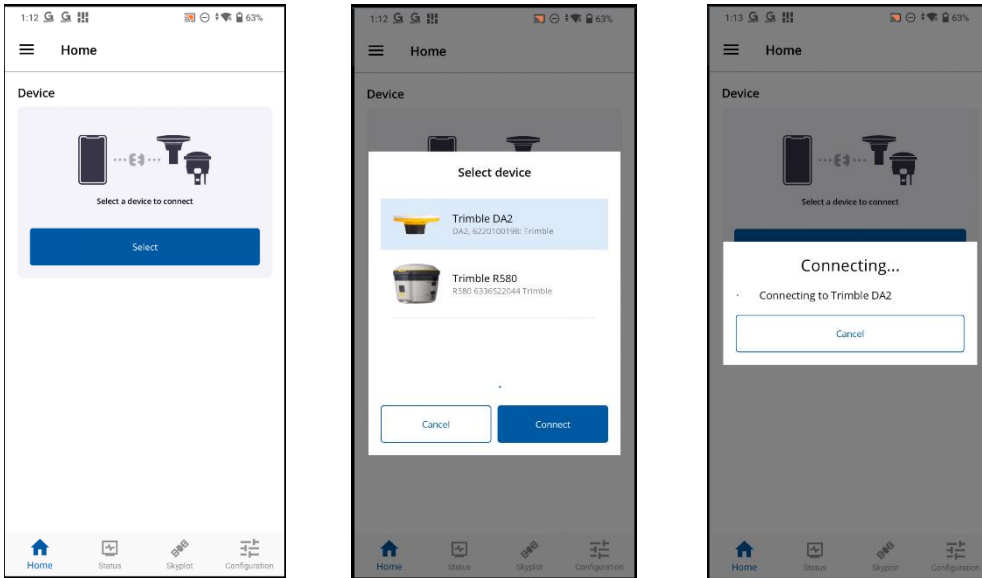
1:12 63%

Home

Device

Select a device to connect

Select

Home Status Skyplot Configuration

1:12 63%

Home

Device

Select device

Trimble DA2
DA2, 6220100198: Trimble

Trimble R580
R580 6336522044 Trimble

Cancel Connect

Home Status Skyplot Configuration

1:13 63%

Home

Device

Select a device to connect

Connecting...

Connecting to Trimble DA2

Cancel

Home Status Skyplot Configuration